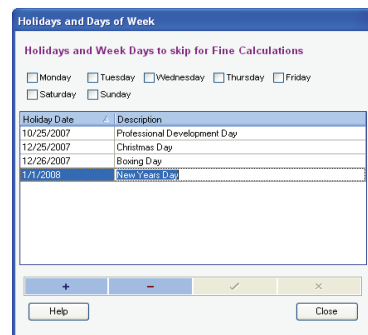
Holidays and Days of Week

Holidays and Week Days to skip for Fine Calculations

Monday Tuesday Wednesday Thursday Friday
Saturday Sunday

| Holiday Date | Description |
|---|---|
| 10/25/2007 | Professional Development Day |
| 12/25/2007 | Christmas Day |
| 12/26/2007 | Boxing Day |
| 1/1/2008 | New Years Day |

+ − ✓ ×

Help Close